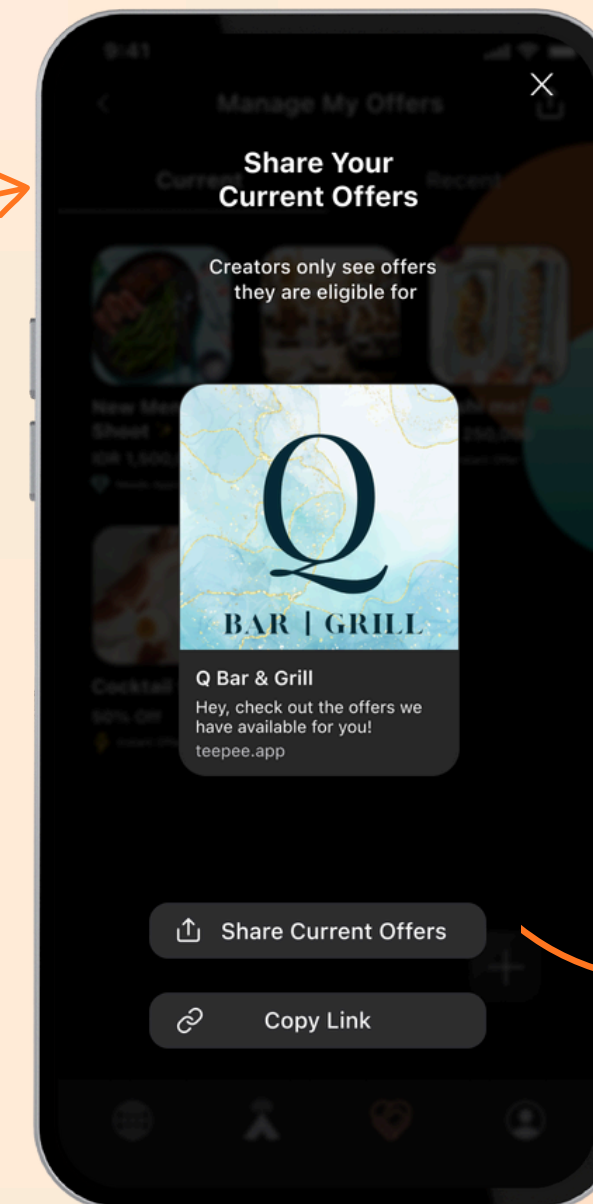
9:41

Manage My Offers

Share Your Current Offers

Creators only see offers they are eligible for

Q

BAR | GRILL

Q Bar & Grill

Hey, check out the offers we have available for you!

teepee.app

Share Current Offers

Copy Link